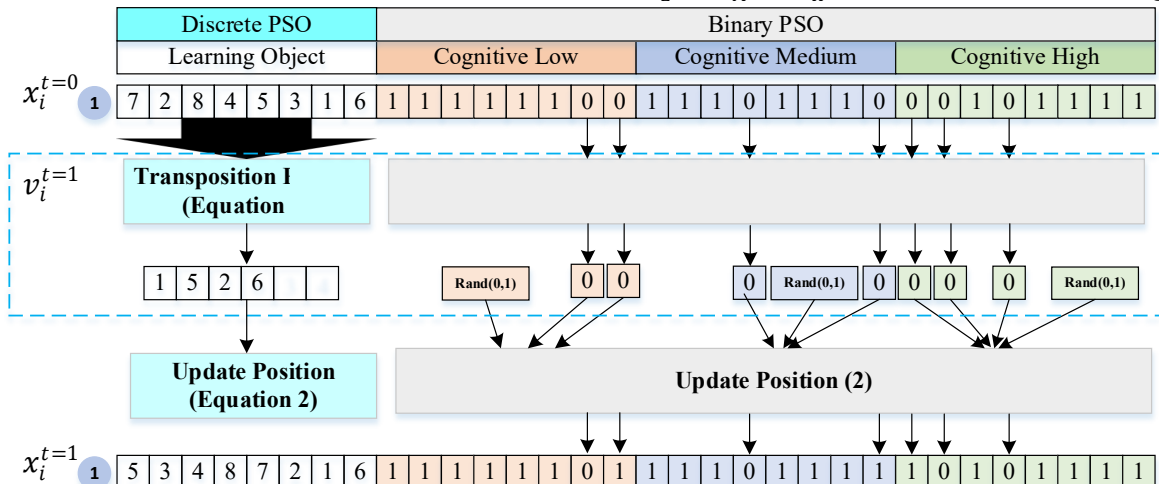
| Discrete PSO | Binary PSO | | |
|---|---|---|---|
| Learning Object | Cognitive Low | Cognitive Medium | Cognitive High |

$x_i^{t=0}$ 1

| 7 | 2 | 8 | 4 | 5 | 3 | 1 | 6 | 1 | 1 | 1 | 1 | 1 | 1 | 0 | 0 | 1 | 1 | 1 | 0 | 1 | 1 | 1 | 0 | 0 | 0 | 1 | 0 | 1 | 1 | 1 | 1 |
|---|---|---|---|---|---|---|---|---|---|---|---|---|---|---|---|---|---|---|---|---|---|---|---|---|---|---|---|---|---|---|---|

$v_i^{t=1}$

Transposition I (Equation

| 1 | 5 | 2 | 6 | | |
|---|---|---|---|---|---|

Rand(0,1) 0 0 0 Rand(0,1) 0 0 0 0 Rand(0,1)

Update Position (Equation 2)

Update Position (2)

$x_i^{t=1}$ 1

| 5 | 3 | 4 | 8 | 7 | 2 | 1 | 6 | 1 | 1 | 1 | 1 | 1 | 1 | 0 | 1 | 1 | 1 | 1 | 0 | 1 | 1 | 1 | 1 | 1 | 0 | 1 | 0 | 1 | 1 | 1 | 1 |
|---|---|---|---|---|---|---|---|---|---|---|---|---|---|---|---|---|---|---|---|---|---|---|---|---|---|---|---|---|---|---|---|